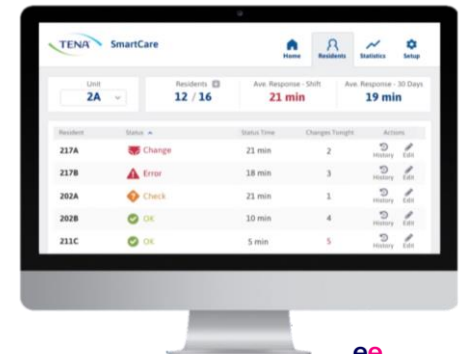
TENA SmartCare

Home Residents Statistics Setup

Unit
2A

Residents
12 / 16

Ave. Response - Shift
21 min

Ave. Response - 30 Days
19 min

| Resident | Status | Status Time | Changes Tonight | Actions |
|---|---|---|---|---|
| 217A | Change | 21 min | 2 | History Edit |
| 217B | Error | 18 min | 3 | History Edit |
| 202A | Check | 21 min | 1 | History Edit |
| 202B | OK | 10 min | 4 | History Edit |
| 211C | OK | 5 min | 5 | History Edit |